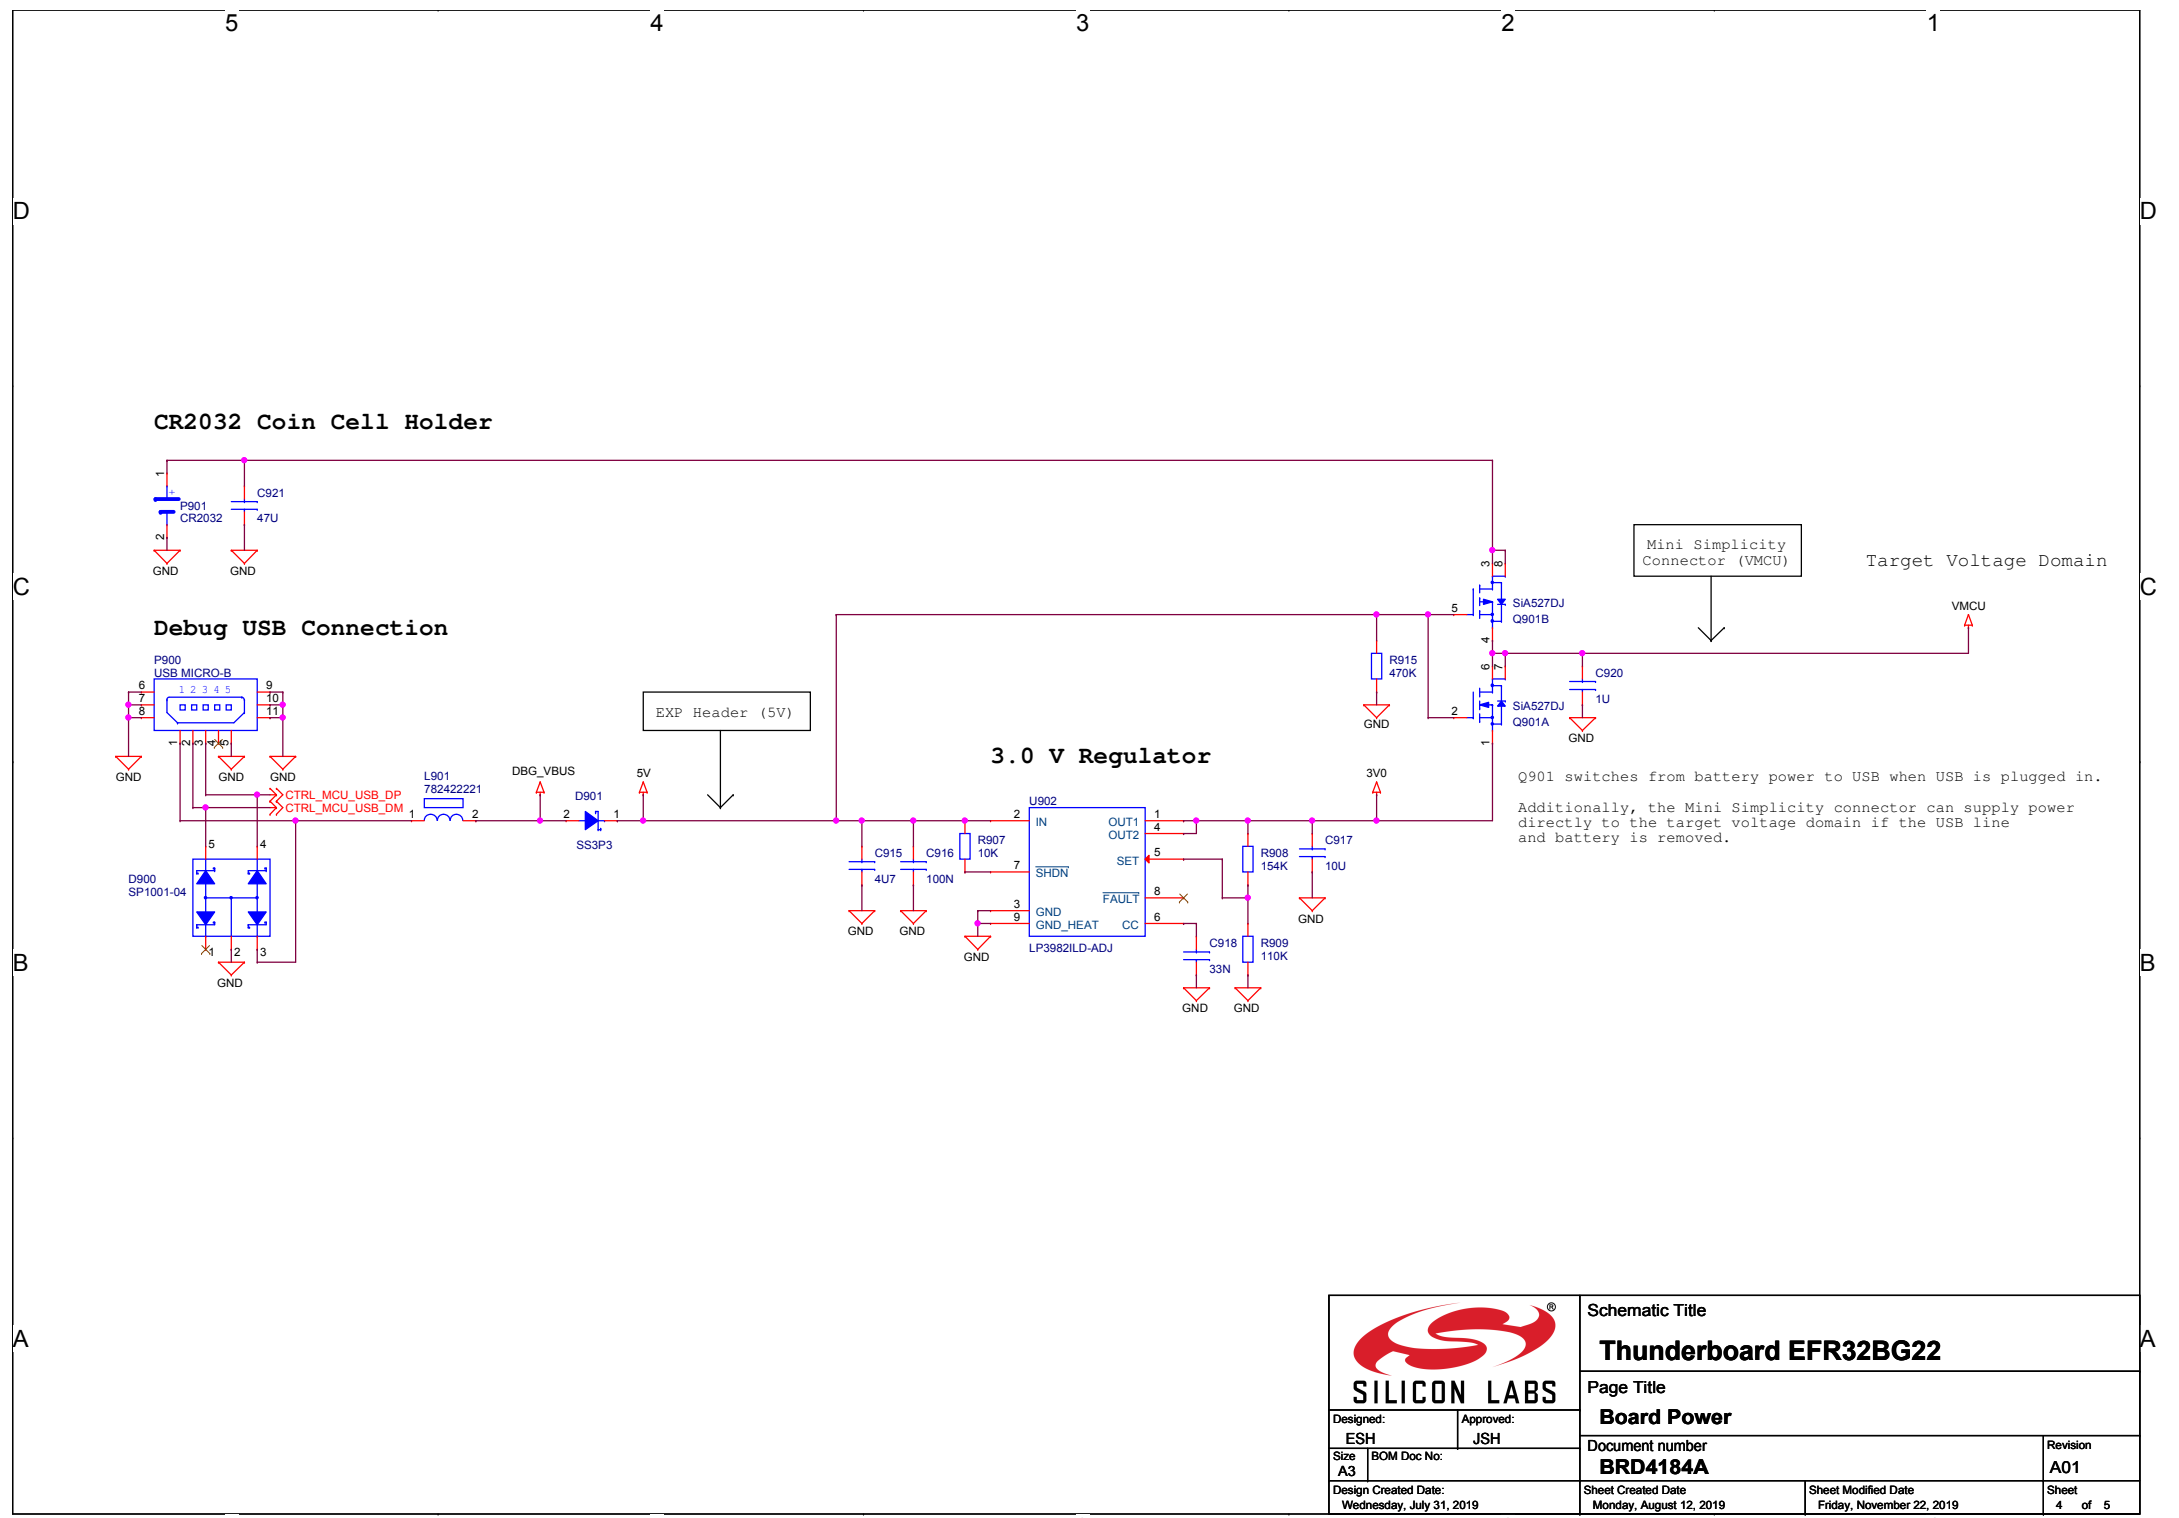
5 4 3 2 1

D D

CR2032 Coin Cell Holder

1
P901
CR2032
2
GND
C921
47U
GND

C C

Debug USB Connection

P900
USB MICRO-B
6 7 8
1 2 3 4 5
9 10 11
1 2 3 4 5
GND GND GND
CTRL_MCU_USB_DP
CTRL_MCU_USB_DM
5 4
D900
SP1001-04
1 2 3
GND

L901
782422221
1 2
DBG_VBUS
D901
2 1
SS3P3
5V

EXP Header (5V)

3.0 V Regulator

C915
4U7
GND
C916
100N
GND
R907
10K
U902
2 IN
7 SHDN
3 GND
9 GND_HEAT
OUT1 1
OUT2 4
SET 5
FAULT 8
CC 6
LP3982ILD-ADJ
GND
C918
33N
GND
R908
154K
R909
110K
GND
C917
10U
GND
3V0

R915
470K
GND
3 8
5
SiA527DJ
Q901B
4
6 7
2
SiA527DJ
Q901A
1
C920
1U
GND

Mini Simplicity
Connector (VMCU)

Target Voltage Domain

VMCU

Q901 switches from battery power to USB when USB is plugged in.

Additionally, the Mini Simplicity connector can supply power directly to the target voltage domain if the USB line and battery is removed.

B B

A A

SILICON LABS
Schematic Title
Thunderboard EFR32BG22
Page Title
Board Power
Designed:
ESH
Approved:
JSH
Size
A3
BOM Doc No:
Document number
BRD4184A
Revision
A01
Design Created Date:
Wednesday, July 31, 2019
Sheet Created Date
Monday, August 12, 2019
Sheet Modified Date
Friday, November 22, 2019
Sheet
4 of 5